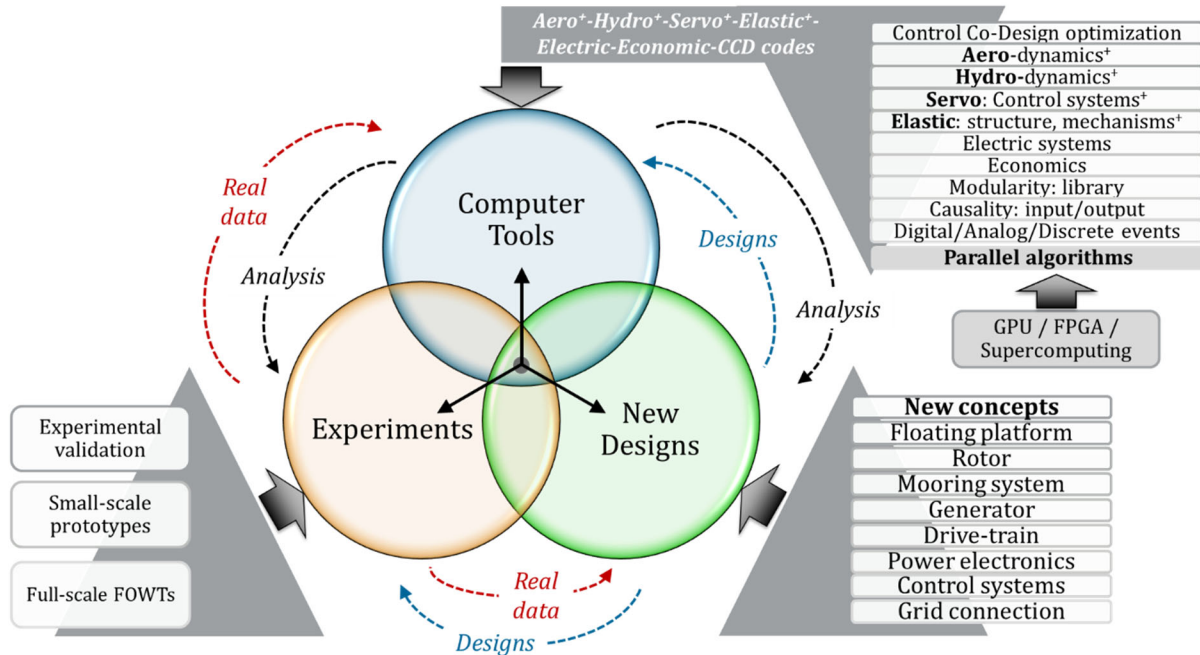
Aero⁺-Hydro⁺-Servo⁺-Elastic⁺-Electric-Economic-CCD codes

Control Co-Design optimization
Aero-dynamics⁺
Hydro-dynamics⁺
Servo: Control systems⁺
Elastic: structure, mechanisms⁺
Electric systems
Economics
Modularity: library
Causality: input/output
Digital/Analog/Discrete events
Parallel algorithms

GPU / FPGA / Supercomputing

Real data

Analysis

Computer Tools

Designs

Analysis

Experiments

New Designs

Experimental validation

Small-scale prototypes

Full-scale FOWTs

New concepts
Floating platform
Rotor
Mooring system
Generator
Drive-train
Power electronics
Control systems
Grid connection

Real data

Designs